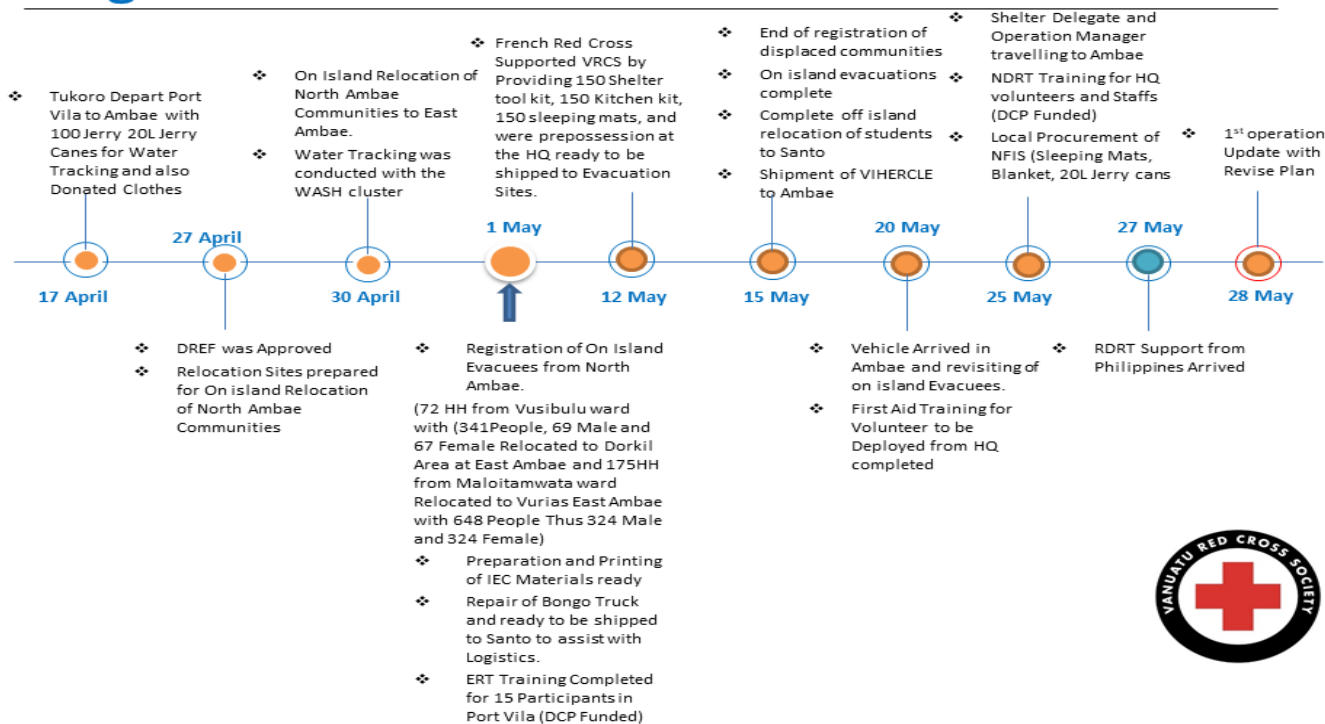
❖ Tukoro Depart Port Vila to Ambae with 100 Jerry 20L Jerry Canes for Water Tracking and also Donated Clothes

17 April

27 April

❖ DREF was Approved
❖ Relocation Sites prepared for On island Relocation of North Ambae Communities

❖ On Island Relocation of North Ambae Communities to East Ambae.
❖ Water Tracking was conducted with the WASH cluster

30 April

❖ French Red Cross Supported VRCS by Providing 150 Shelter tool kit, 150 Kitchen kit, 150 sleeping mats, and were prepossession at the HQ ready to be shipped to Evacuation Sites.

1 May

❖ Registration of On Island Evacuees from North Ambae.
(72 HH from Vusibulu ward with (341People, 69 Male and 67 Female Relocated to Dorkil Area at East Ambae and 175HH from Maloitamwata ward Relocated to Vurias East Ambae with 648 People Thus 324 Male and 324 Female)
❖ Preparation and Printing of IEC Materials ready
❖ Repair of Bongo Truck and ready to be shipped to Santo to assist with Logistics.
❖ ERT Training Completed for 15 Participants in Port Vila (DCP Funded)

12 May

❖ End of registration of displaced communities
❖ On island evacuations complete
❖ Complete off island relocation of students to Santo
❖ Shipment of VIHERCLE to Ambae

15 May

20 May

❖ Vehicle Arrived in Ambae and revisiting of on island Evacuees.
❖ First Aid Training for Volunteer to be Deployed from HQ completed

❖ Shelter Delegate and Operation Manager travelling to Ambae
❖ NDRT Training for HQ volunteers and Staffs (DCP Funded)
❖ Local Procurement of NFIS (Sleeping Mats, Blanket, 20L Jerry cans

25 May

27 May

❖ RDRT Support from Philippines Arrived

❖ 1$^{st}$ operation Update with Revise Plan

28 May

VANUATU RED CROSS SOCIETY